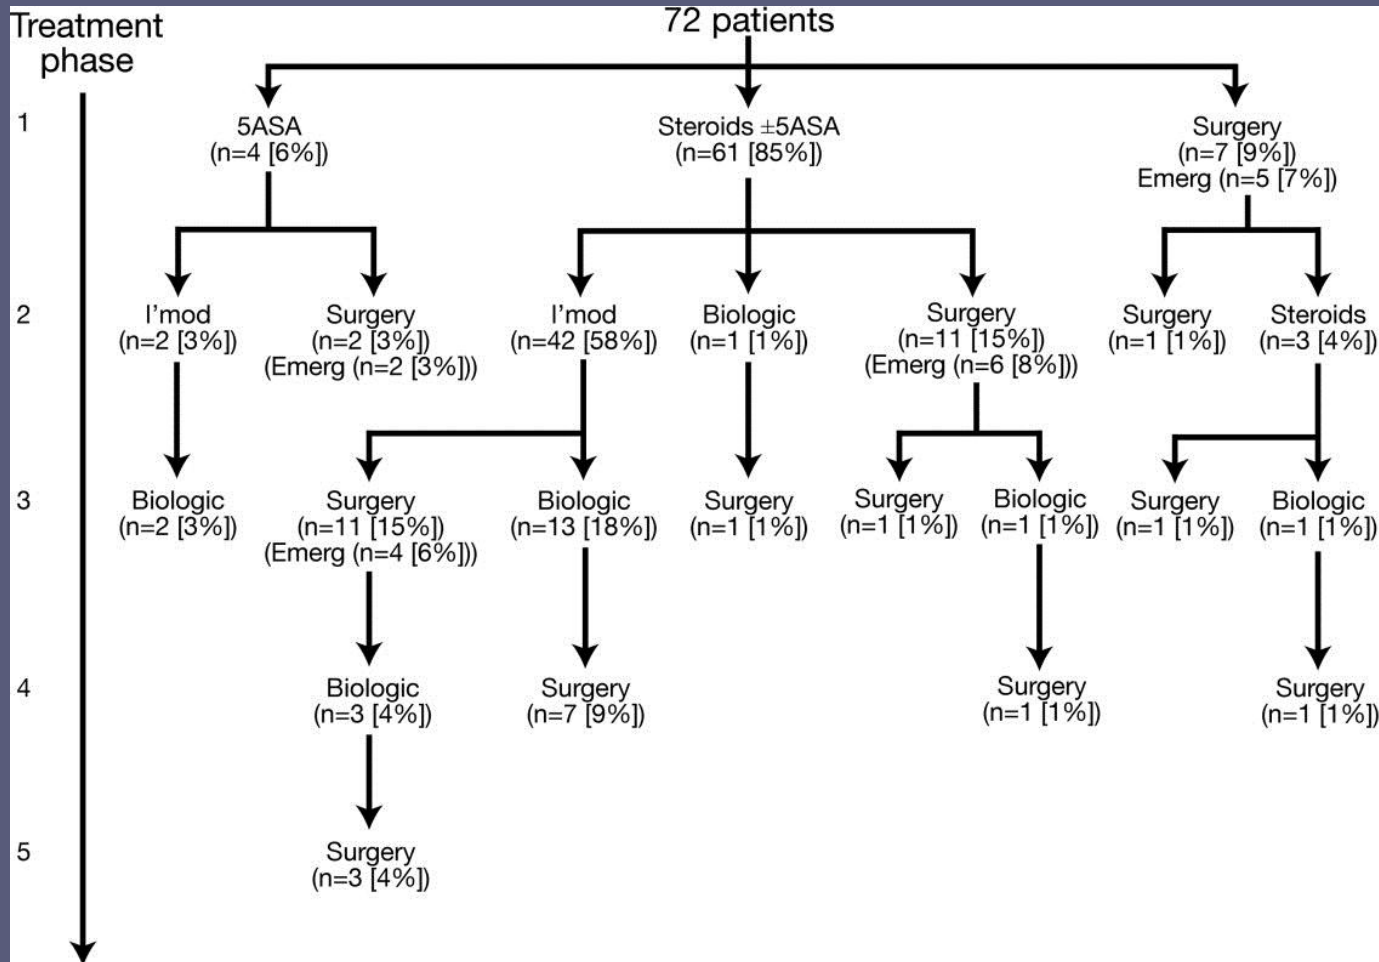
Treatment phase

72 patients

1

5ASA (n=4 [6%])

Steroids ±5ASA (n=61 [85%])

Surgery (n=7 [9%]) Emerg (n=5 [7%])

2

I'mod (n=2 [3%])

Surgery (n=2 [3%]) (Emerg (n=2 [3%]))

I'mod (n=42 [58%])

Biologic (n=1 [1%])

Surgery (n=11 [15%]) (Emerg (n=6 [8%]))

Surgery (n=1 [1%])

Steroids (n=3 [4%])

3

Biologic (n=2 [3%])

Surgery (n=11 [15%]) (Emerg (n=4 [6%]))

Biologic (n=13 [18%])

Surgery (n=1 [1%])

Surgery (n=1 [1%])

Biologic (n=1 [1%])

Surgery (n=1 [1%])

Biologic (n=1 [1%])

4

Biologic (n=3 [4%])

Surgery (n=7 [9%])

Surgery (n=1 [1%])

Surgery (n=1 [1%])

5

Surgery (n=3 [4%])